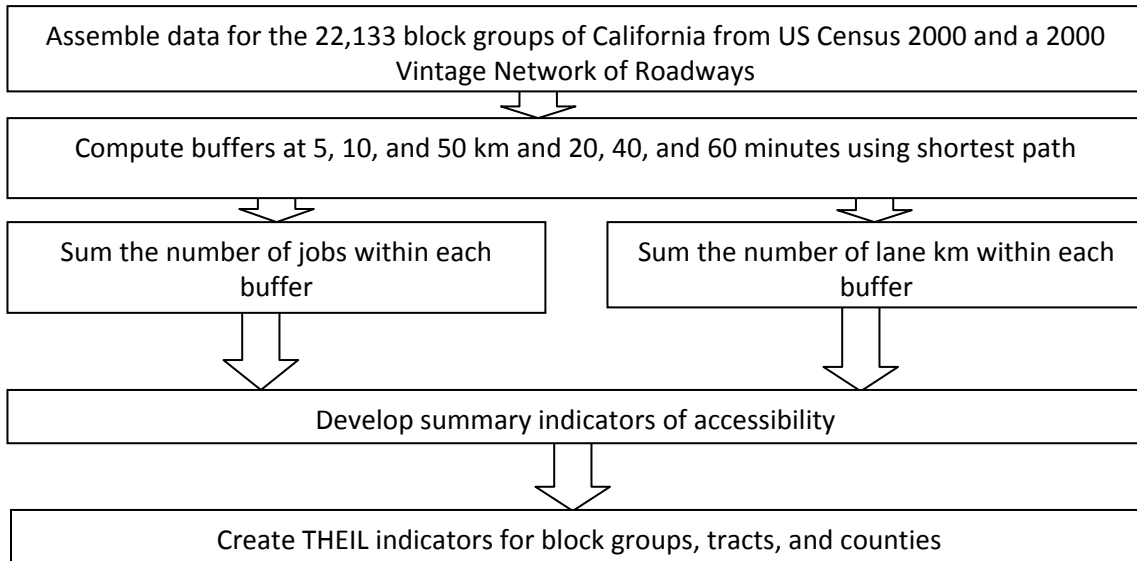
Assemble data for the 22,133 block groups of California from US Census 2000 and a 2000 Vintage Network of Roadways

Compute buffers at 5, 10, and 50 km and 20, 40, and 60 minutes using shortest path

Sum the number of jobs within each buffer

Sum the number of lane km within each buffer

Develop summary indicators of accessibility

Create THEIL indicators for block groups, tracts, and counties